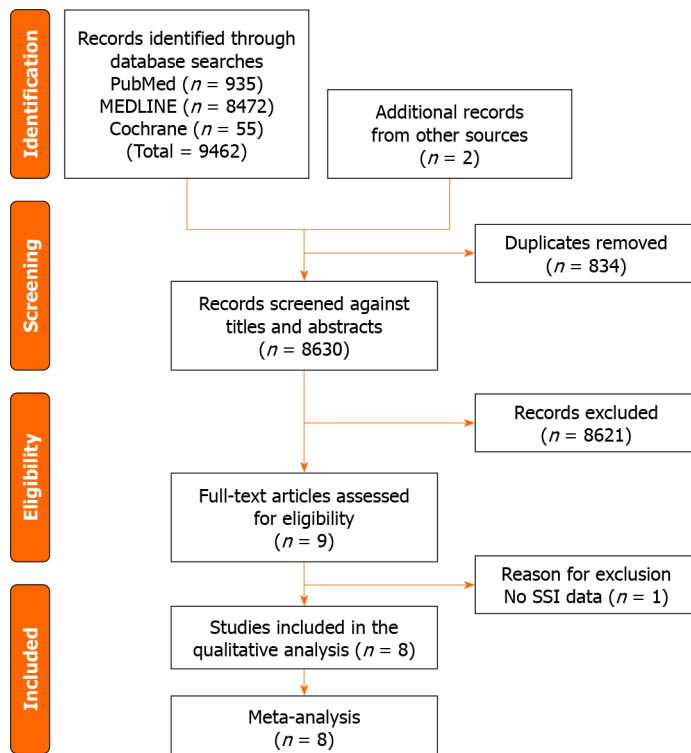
Identification

Records identified through database searches
PubMed ($n$ = 935)
MEDLINE ($n$ = 8472)
Cochrane ($n$ = 55)
(Total = 9462)

Additional records from other sources
($n$ = 2)

Screening

Duplicates removed
($n$ = 834)

Records screened against titles and abstracts
($n$ = 8630)

Eligibility

Records excluded
($n$ = 8621)

Full-text articles assessed for eligibility
($n$ = 9)

Reason for exclusion
No SSI data ($n$ = 1)

Included

Studies included in the qualitative analysis ($n$ = 8)

Meta-analysis
($n$ = 8)